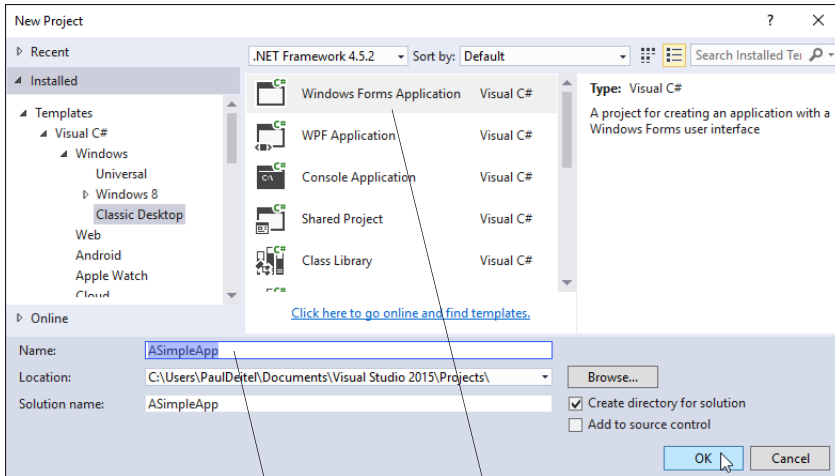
New Project

? ×

▷ Recent

◢ Installed

◢ Templates
◢ Visual C#
◢ Windows
Universal
▷ Windows 8
Classic Desktop
Web
Android
Apple Watch
Cloud

▷ Online

.NET Framework 4.5.2 Sort by: Default

Search Installed Te

Windows Forms Application Visual C#
WPF Application Visual C#
Console Application Visual C#
Shared Project Visual C#
Class Library Visual C#

Click here to go online and find templates.

Type: Visual C#
A project for creating an application with a Windows Forms user interface

Name: ASimpleApp
Location: C:\Users\PaulDeitel\Documents\Visual Studio 2015\Projects\
Solution name: ASimpleApp

Browse...
Create directory for solution
Add to source control

OK
Cancel